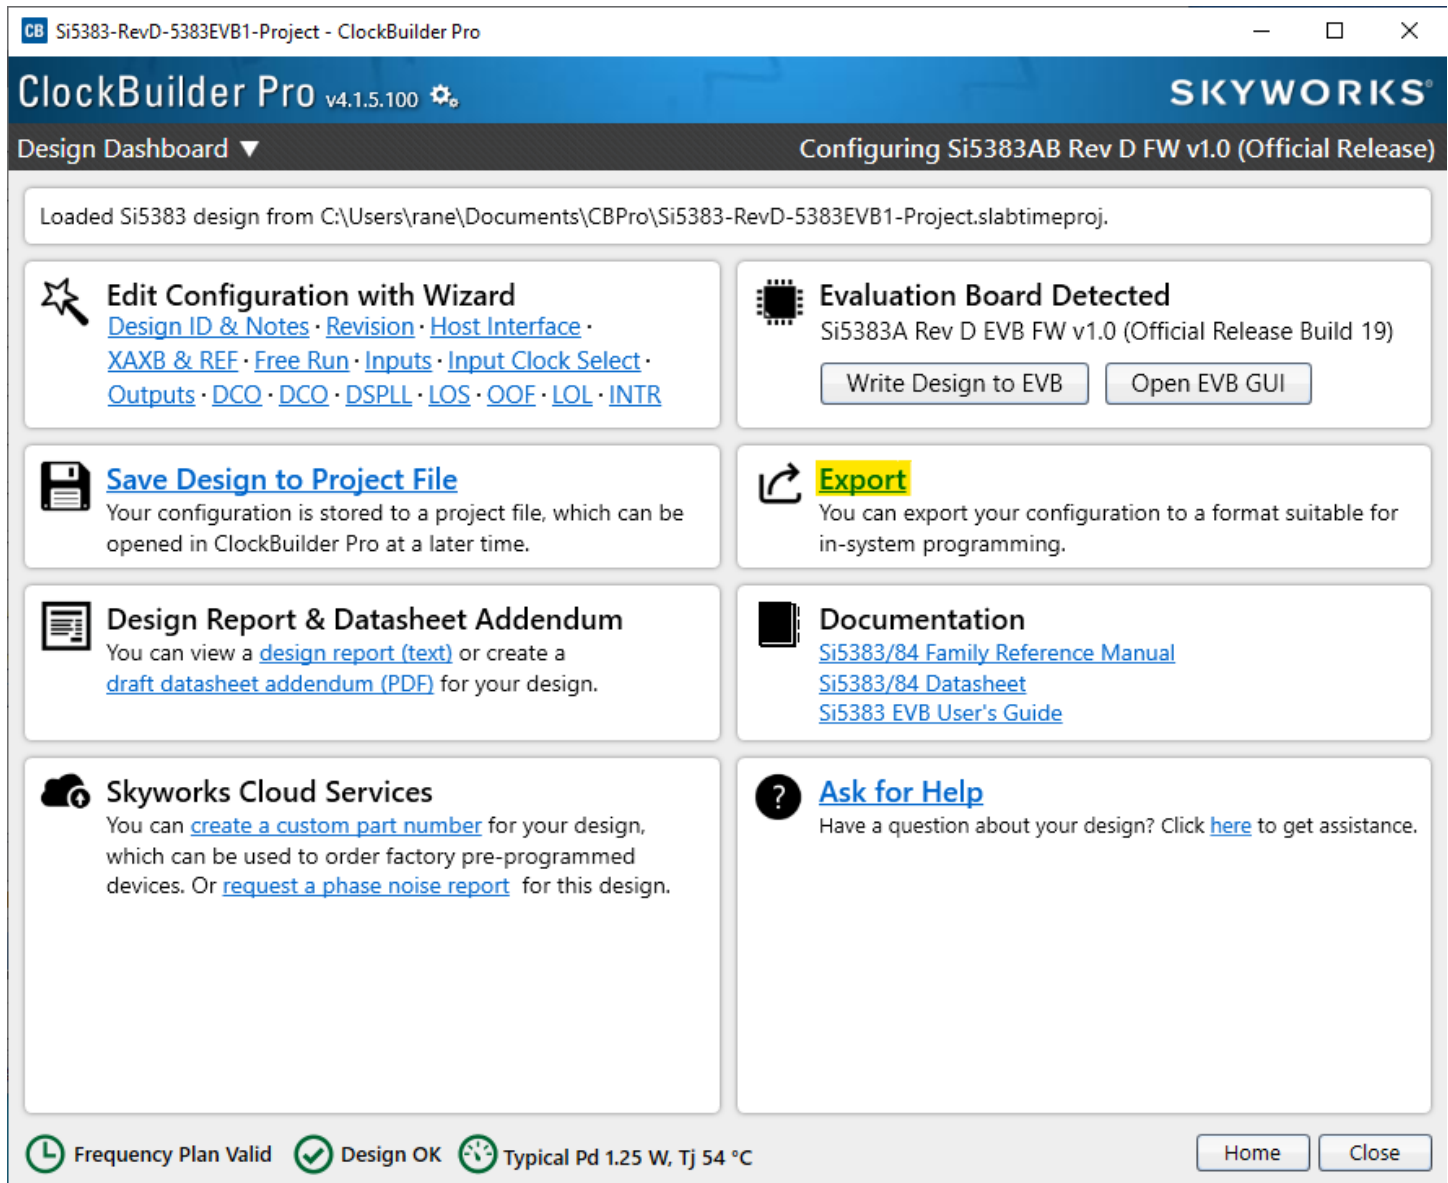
CB Si5383-RevD-5383EVB1-Project - ClockBuilder Pro

ClockBuilder Pro v4.1.5.100

SKYWORKS

Design Dashboard ▼

Configuring Si5383AB Rev D FW v1.0 (Official Release)

Loaded Si5383 design from C:\Users\rane\Documents\CBPro\Si5383-RevD-5383EVB1-Project.slabtimeproj.

Edit Configuration with Wizard
Design ID & Notes · Revision · Host Interface · XAXB & REF · Free Run · Inputs · Input Clock Select · Outputs · DCO · DCO · DSPLL · LOS · OOF · LOL · INTR

Evaluation Board Detected
Si5383A Rev D EVB FW v1.0 (Official Release Build 19)
Write Design to EVB
Open EVB GUI

Save Design to Project File
Your configuration is stored to a project file, which can be opened in ClockBuilder Pro at a later time.

Export
You can export your configuration to a format suitable for in-system programming.

Design Report & Datasheet Addendum
You can view a design report (text) or create a draft datasheet addendum (PDF) for your design.

Documentation
Si5383/84 Family Reference Manual
Si5383/84 Datasheet
Si5383 EVB User's Guide

Skyworks Cloud Services
You can create a custom part number for your design, which can be used to order factory pre-programmed devices. Or request a phase noise report for this design.

Ask for Help
Have a question about your design? Click here to get assistance.

Frequency Plan Valid
Design OK
Typical Pd 1.25 W, Tj 54 °C
Home
Close